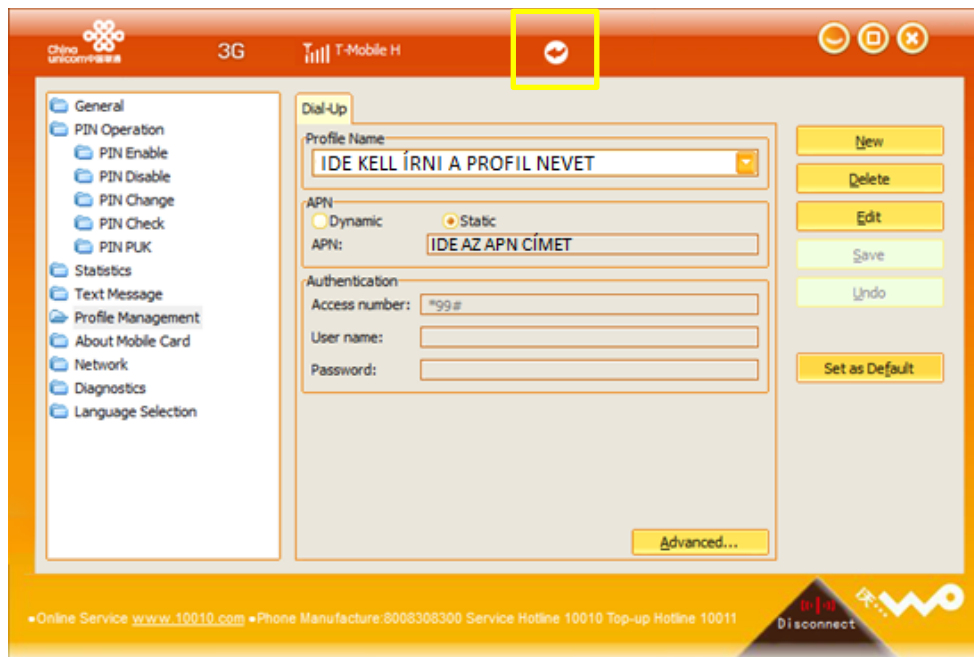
China Unicom中国联通

3G

T-Mobile H

General
PIN Operation
PIN Enable
PIN Disable
PIN Change
PIN Check
PIN PUK
Statistics
Text Message
Profile Management
About Mobile Card
Network
Diagnostics
Language Selection

Dial-Up

Profile Name
IDE KELL ÍRNI A PROFIL NEVET

APN
Dynamic
Static
APN: IDE AZ APN CÍMET

Authentication
Access number: *99#
User name:
Password:

Advanced...

New
Delete
Edit
Save
Undo
Set as Default

•Online Service www.10010.com •Phone Manufacture:8008308300 Service Hotline 10010 Top-up Hotline 10011

Disconnect